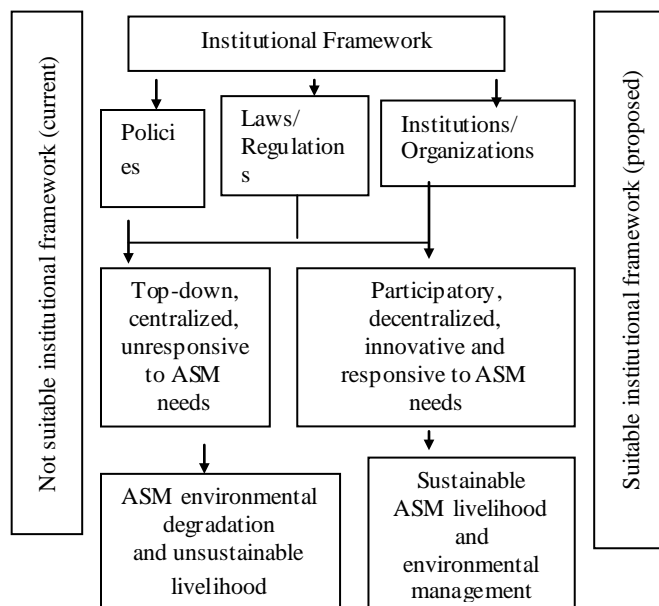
Not suitable institutional framework (current)

Institutional Framework

Policies

Laws/ Regulations

Institutions/ Organizations

Top-down, centralized, unresponsive to ASM needs

Participatory, decentralized, innovative and responsive to ASM needs

ASM environmental degradation and unsustainable livelihood

Sustainable ASM livelihood and environmental management

Suitable institutional framework (proposed)